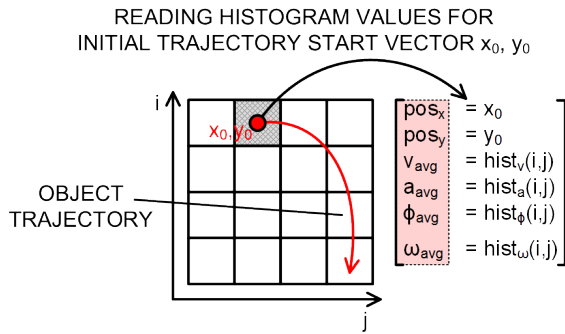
READING HISTOGRAM VALUES FOR INITIAL TRAJECTORY START VECTOR $x_0$, $y_0$

i

$x_0, y_0$

OBJECT TRAJECTORY

j

$pos_x = x_0$
$pos_y = y_0$
$v_{avg} = hist_v(i,j)$
$a_{avg} = hist_a(i,j)$
$\phi_{avg} = hist_\phi(i,j)$
$\omega_{avg} = hist_\omega(i,j)$